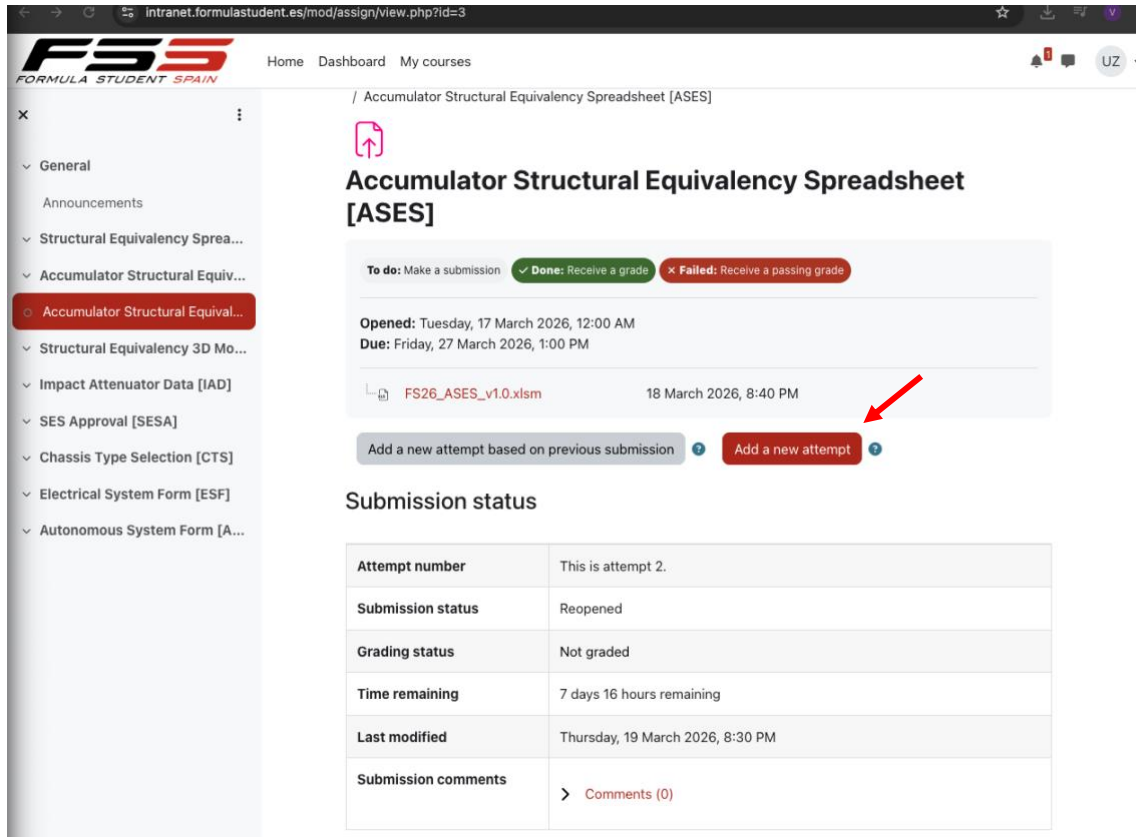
intranet.formulastudent.es/mod/assign/view.php?id=3

FSS FORMULA STUDENT SPAIN

Home Dashboard My courses

1

UZ

×

General

Announcements

Structural Equivalency Sprea...

Accumulator Structural Equiv...

Accumulator Structural Equival...

Structural Equivalency 3D Mo...

Impact Attenuator Data [IAD]

SES Approval [SESA]

Chassis Type Selection [CTS]

Electrical System Form [ESF]

Autonomous System Form [A...

/ Accumulator Structural Equivalency Spreadsheet [ASES]

Accumulator Structural Equivalency Spreadsheet [ASES]

To do: Make a submission ✓ Done: Receive a grade × Failed: Receive a passing grade

Opened: Tuesday, 17 March 2026, 12:00 AM
Due: Friday, 27 March 2026, 1:00 PM

FS26_ASES_v1.0.xlsm 18 March 2026, 8:40 PM

Add a new attempt based on previous submission Add a new attempt

Submission status

| Attempt number | This is attempt 2. |
|---|---|
| Submission status | Reopened |
| Grading status | Not graded |
| Time remaining | 7 days 16 hours remaining |
| Last modified | Thursday, 19 March 2026, 8:30 PM |
| Submission comments | > Comments (0) |